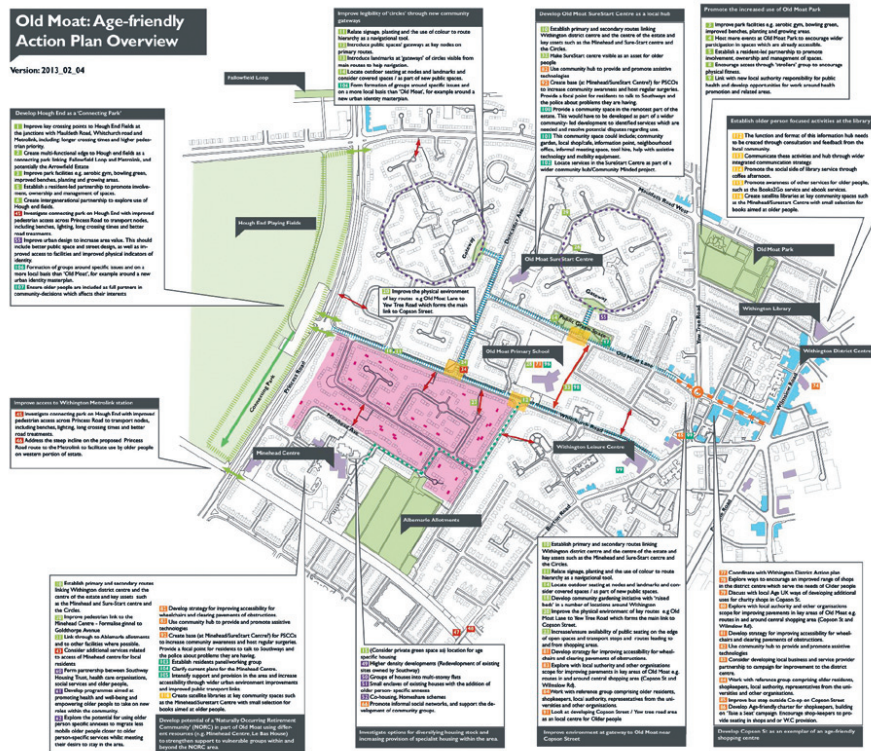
Old Moat: Age-friendly Action Plan Overview

Version: 2013_02_04

Fallowfield Loop

Develop Hough End as a 'Connecting Park'

Improve key crossing points to Hough End Fields at the junctions with Mauldeth Road, Whitchurch road and Moorside, including longer crossing times and higher pedestrian priority.

Create multi-functional edge to Hough end fields as a connecting park linking Fallowfield Loop and Moorside, and potentially the Arrowfield Estate

Improve park facilities e.g. aerobic gym, bowling green, improved benches, planting and growing areas.

Establish a resident-led partnership to promote involvement, ownership and management of spaces.

Create intergenerational partnership to explore use of Hough end fields.

Investigate connecting park on Hough End with improved pedestrian access across Princess Road to transport nodes, including benches, lighting, long crossing times and better road treatments.

Improve urban design to increase area value. This should include better public space and street design, as well as improved access to facilities and improved physical indicators of identity.

Formation of groups around specific issues and on a more local basis than 'Old Moat', for example around a new urban identity masterplan.

Ensure older people are included as full partners in community-decisions which affects their interests

Hough End Playing Fields

Improve access to Withington/Metrolink station

Investigate connecting park on Hough End with improved pedestrian access across Princess Road to transport nodes, including benches, lighting, long crossing times and better road treatments.

Address the steep incline on the proposed Princess Road route to the Metrolink to facilitate use by older people on western portion of estate.

Improve legibility of 'circles' through new community gateways

Relate signage, planting and the use of colour to route hierarchy as a navigational tool.

Introduce public spaces/ gateways at key nodes on primary routes.

Introduce landmarks at 'gateways' of circles visible from main routes to help navigation.

Locate outdoor seating at nodes and landmarks and consider covered spaces / as part of new public spaces.

Form formation of groups around specific issues and on a more local basis than 'Old Moat', for example around a new urban identity masterplan.

Develop Old Moat SureStart Centre as a local hub

Establish primary and secondary routes linking Withington district centre and the centre of the estate and key sites such as the Minehead and Sure-Start centre and the Circles.

Make SureStart centre visible as an asset for older people

Use community hub to provide and promote assistive technologies

Create base (at Minehead/SureStart Centre) for PSCOs to increase community awareness and host regular surgeries. Provide a focal point for residents to talk to Southways and the police about problems they are having.

Promote a community space in the remotest part of the estate. This would have to be developed as part of a wider community-led development to identified services which are needed and resolve potential disputes regarding use.

This community space could include; community garden, local shop/cafe, information point, neighbourhood office, informal meeting space, tool hire, help with assistive technology and mobility equipment.

Locate services in the SureStart Centre as part of a wider community hub/Community Minded project.

Promote the increased use of Old Moat Park

Improve park facilities e.g. aerobic gym, bowling green, improved benches, planting and growing areas.

Host more events at Old Moat Park to encourage wider participation in spaces which are already accessible.

Establish a resident-led partnership to promote involvement, ownership and management of spaces.

Encourage access through 'anchors' group to encourage physical fitness.

Link with new local authority responsibility for public health and develop opportunities for work around health promotion and related areas.

Establish older person focused activities at the library

The function and format of this information hub needs to be created through consultation and feedback from the local community.

Communicate these activities and hub through wider integrated communication strategy

Promote the social side of library service through coffee afternoon.

Promote awareness of other services for older people, such as the Books2Go service and ebook services.

Create satellite libraries at key community spaces such as the Minehead/Surestart Centre with small selection for books aimed at older people.

Old Moat Park

Withington Library

Withington District Centre

Old Moat SureStart Centre

Old Moat Primary School

Improve the physical environment of key routes e.g Old Moat Lane to Yew Tree Road which forms the main link to Copson Street.

Withington Leisure Centre

Minehead Centre

Albemarle Allotments

Princess Road

Connecting Park

Moat Road

Old Moat Lane

Yew Tree Road

Mauldeth Road West

Establish primary and secondary routes linking Withington district centre and the centre of the estate and key sites such as the Minehead and Sure-Start centre and the Circles.

Improve pedestrian link to the Minehead Centre - formalise ground to Gelsthorpe Avenue.

Link-through to Albemarle allotments and to other facilities where possible.

Consider additional services related to access of Minehead centre for local residents

Form partnership between Southway Housing Trust, health care organisations, social services and older people.

Develop programmes aimed at promoting health and well-being and empowering older people to take on new roles within the community.

Explore the potential for using older person specific annexes to migrate less mobile older people closer to older person-specific services whilst meeting their desires to stay in the area.

Develop strategy for improving accessibility for wheelchairs and clearing pavements of obstructions

Use community hub to provide and promote assistive technologies

Create base (at Minehead/SureStart Centre) for PSCOs to increase community awareness and host regular surgeries. Provide a focal point for residents to talk to Southways and the police about problems they are having.

Establish residents panel/working group

Clarify current plans for the Minehead Centre.

Intensify support and provision in the area and increase accessibility through wider urban environment improvements and improved public transport links

Create satellite libraries at key community spaces such as the Minehead/Surestart Centre with small selection for books aimed at older people.

Develop potential of a 'Naturally Occurring Retirement Community' (NORC) in part of Old Moat using different resources (e.g. Minehead Centre, Le Bas House) to strengthen support to vulnerable groups within and beyond the NORC area.

(Consider private green space as) location for age friendly housing

Higher density developments (Redevelopment of existing area owned by Southway)

Groups of houses into multi-storey flats

Adapt sections of existing houses with the addition of older person- specific annexes

Co-housing, Homeshare schemes

Promote informal social networks, and support the development of community groups.

Investigate options for diversifying housing stock and increasing provision of specialist housing within the area.

Establish primary and secondary routes linking Withington district centre and the centre of the estate and key sites such as the Minehead and Sure-Start centre and the Circles.

Relate signage, planting and the use of colour to route hierarchy as a navigational tool.

Locate outdoor seating at nodes and landmarks and consider covered spaces / as part of new public spaces.

Develop community gardening initiative with 'raised beds' in a number of locations around Withington

Improve the physical environment of key routes e.g Old Moat Lane to Yew Tree Road which forms the main link to Copson Street.

Increase/ensure availability of public seating on the edge of open spaces and transport stops and routes leading to and from shopping areas.

Develop strategy for improving accessibility for wheelchairs and clearing pavements of obstructions.

Explore with local authority and other organisations strategy for improving pavements in key areas of Old Moat e.g. routes in and around central shopping area (Copson St and Wilmslow Rd)

Work with reference group comprising older residents, shopkeepers, local authority, representatives from the universities and other organisations.

Look at developing Copson Street / Yew tree road area as an local centre for Older people

Improve environment at gateway to Old Moat near Copson Street

Coordinate with Withington District Action plan

Explore ways to encourage an improved range of shops in the district centre which serve the needs of Older people

Discuss with local Age UK ways of developing additional uses for charity shops in Copson St.

Explore with local authority and other organisations scope for improving pavements in key areas of Old Moat e.g. routes in and around central shopping area (Copson St and Wilmslow Rd).

Develop strategy for improving accessibility for wheelchairs and clearing pavements of obstructions.

Use community hub to provide and promote assistive technologies

Consider developing local business and service provider partnership to campaign for improvement to the district centre.

Work with reference group comprising older residents, shopkeepers, local authority, representatives from the universities and other organisations.

Improve bus stop outside Co-op on Copson Street

Develop Age-friendly charter for shopkeepers, building on 'Take a Seat' campaign. Encourage shop-keepers to provide seating in shops and or W.C. provision.

Develop Copson St as an exemplar of an age-friendly shopping centre